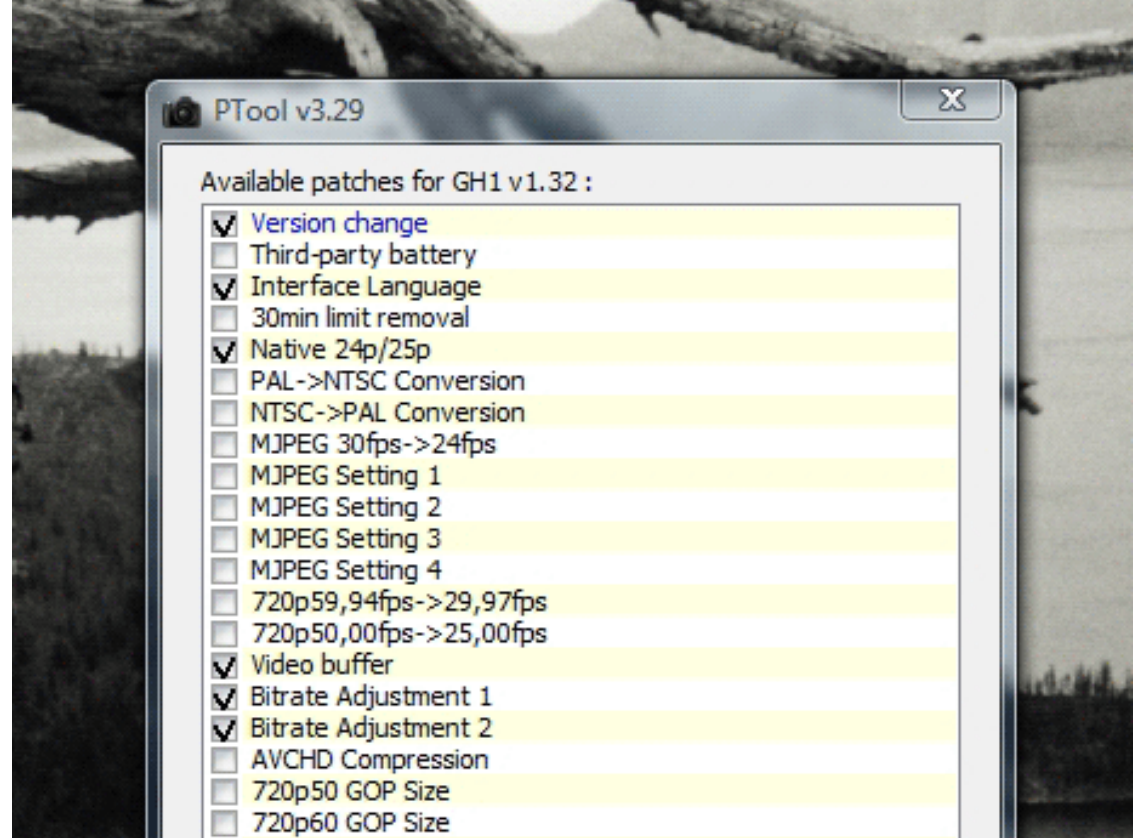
PTool v3.29

Available patches for GH1 v1.32 :

Version change
Third-party battery
Interface Language
30min limit removal
Native 24p/25p
PAL->NTSC Conversion
NTSC->PAL Conversion
MJPEG 30fps->24fps
MJPEG Setting 1
MJPEG Setting 2
MJPEG Setting 3
MJPEG Setting 4
720p59,94fps->29,97fps
720p50,00fps->25,00fps
Video buffer
Bitrate Adjustment 1
Bitrate Adjustment 2
AVCHD Compression
720p50 GOP Size
720p60 GOP Size